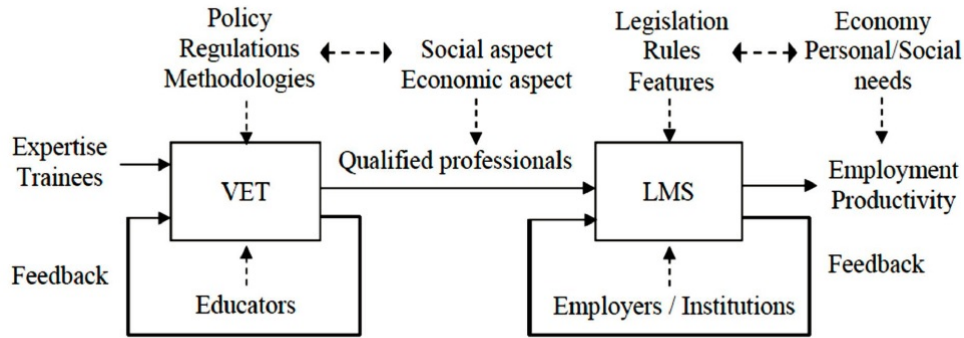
Policy
Regulations
Methodologies

Social aspect
Economic aspect

Legislation
Rules
Features

Economy
Personal/Social
needs

Expertise
Trainees

VET

Qualified professionals

LMS

Employment
Productivity

Feedback

Educators

Employers / Institutions

Feedback